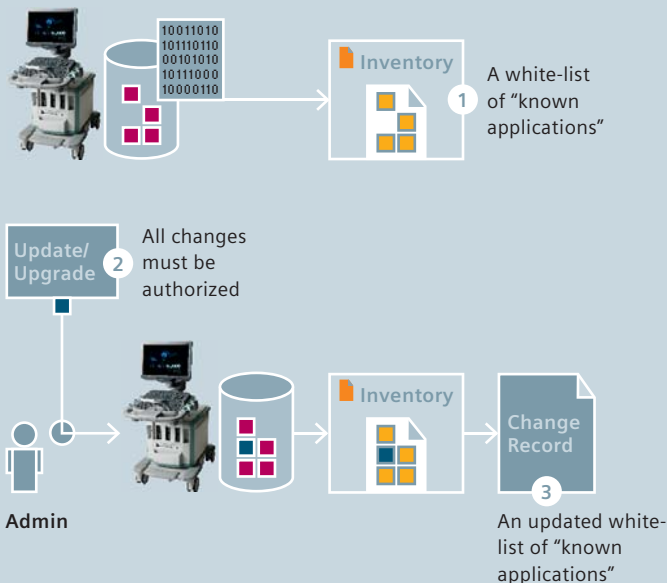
10011010
101110110
00101010
10111000
10000110

Inventory

1 A white-list of “known applications”

Update/ Upgrade

2 All changes must be authorized

Inventory

Change Record

3

Admin

An updated white-list of “known applications”